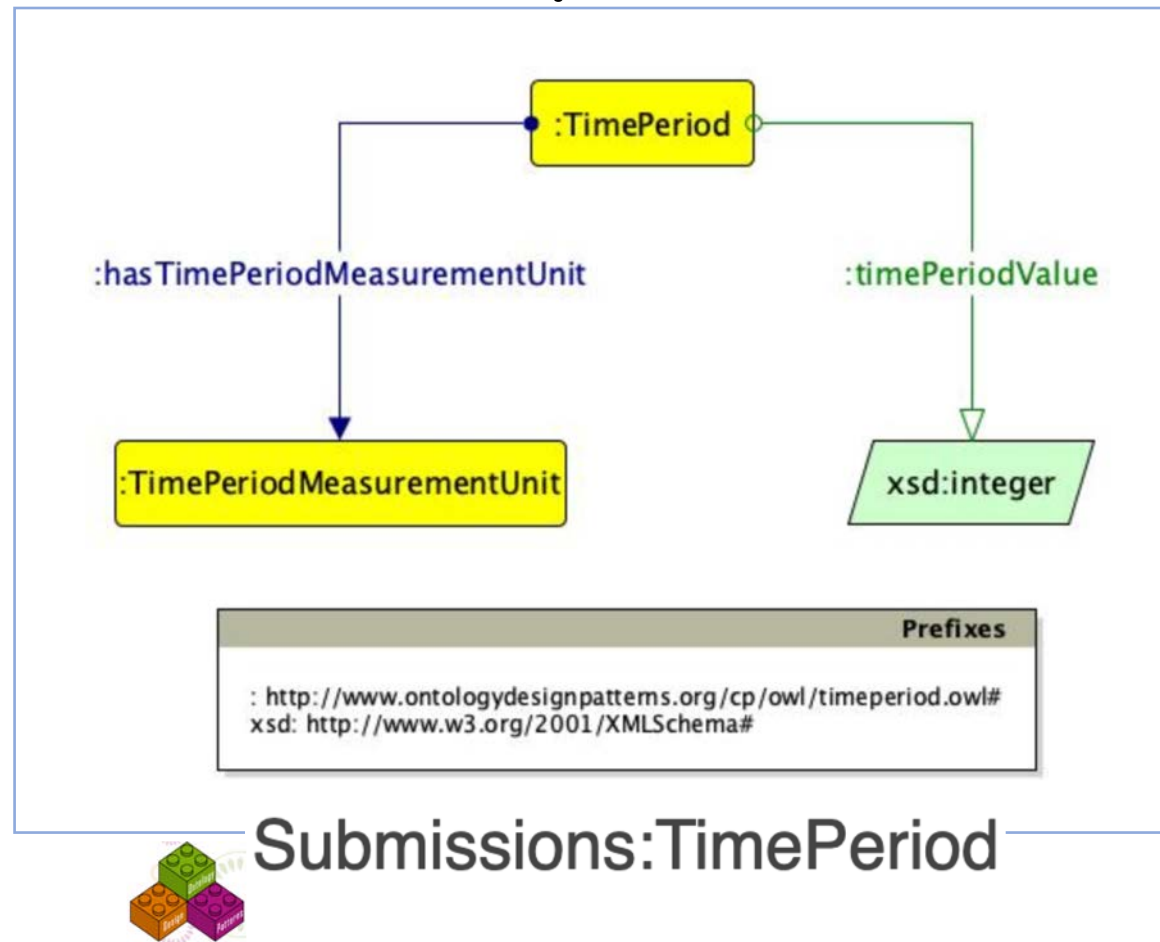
:TimePeriod

:hasTimePeriodMeasurementUnit

:timePeriodValue

:TimePeriodMeasurementUnit

xsd:integer

Prefixes

: http://www.ontologydesignpatterns.org/cp/owl/timeperiod.owl#
xsd: http://www.w3.org/2001/XMLSchema#

Submissions:TimePeriod